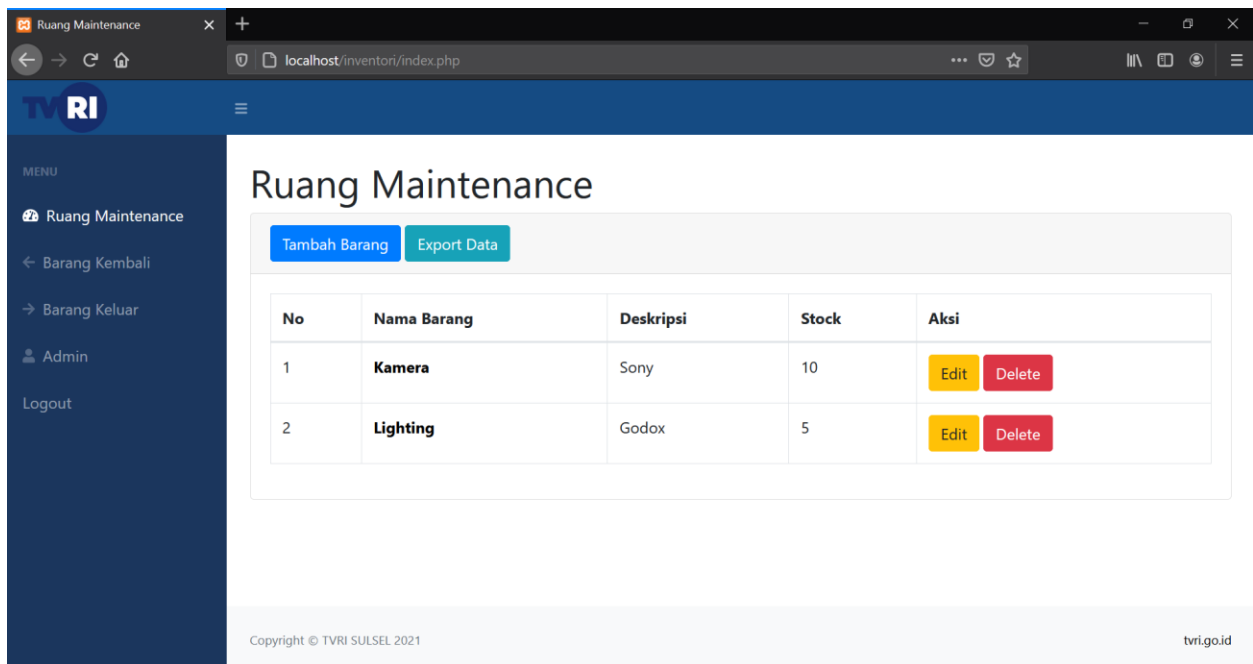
Ruang Maintenance

localhost/inventori/index.php

TVRI

MENU

Ruang Maintenance

Barang Kembali

Barang Keluar

Admin

Logout

Ruang Maintenance

Tambah Barang Export Data

| No | Nama Barang | Deskripsi | Stock | Aksi |
|---|---|---|---|---|
| 1 | **Kamera** | Sony | 10 | Edit Delete |
| 2 | **Lighting** | Godox | 5 | Edit Delete |

Copyright © TVRI SULSEL 2021

tvri.go.id